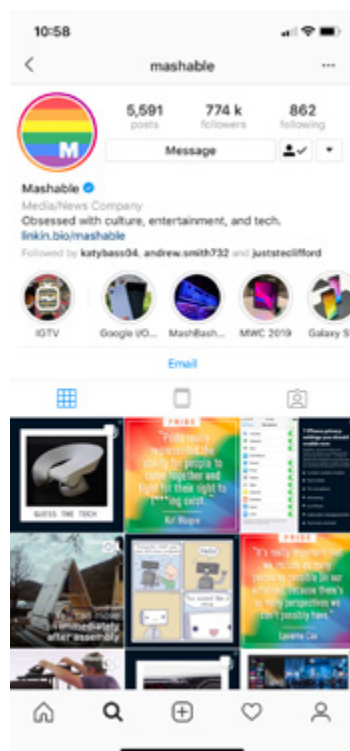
10:58

mashable

5,591 posts

774 k followers

862 following

Message

M

Mashable

Media/News Company

Obsessed with culture, entertainment, and tech.

linkin.bio/mashable

Followed by katybass04, andrew.smith732 and juststeclifford

IGTV

Google I/O...

MashBash...

MWC 2019

Galaxy S

Email

GUESS THE TECH

PRIDE

"Pride really represents the ability for people to come together and fight for their right to f***ing exist."

Kat Blaque

PRIDE

"It's really important that we include as many people as possible [in our activism], because there's so many perspectives we don't possibly have."

Laverne Cox

immediately after assembly

Hello!

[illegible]